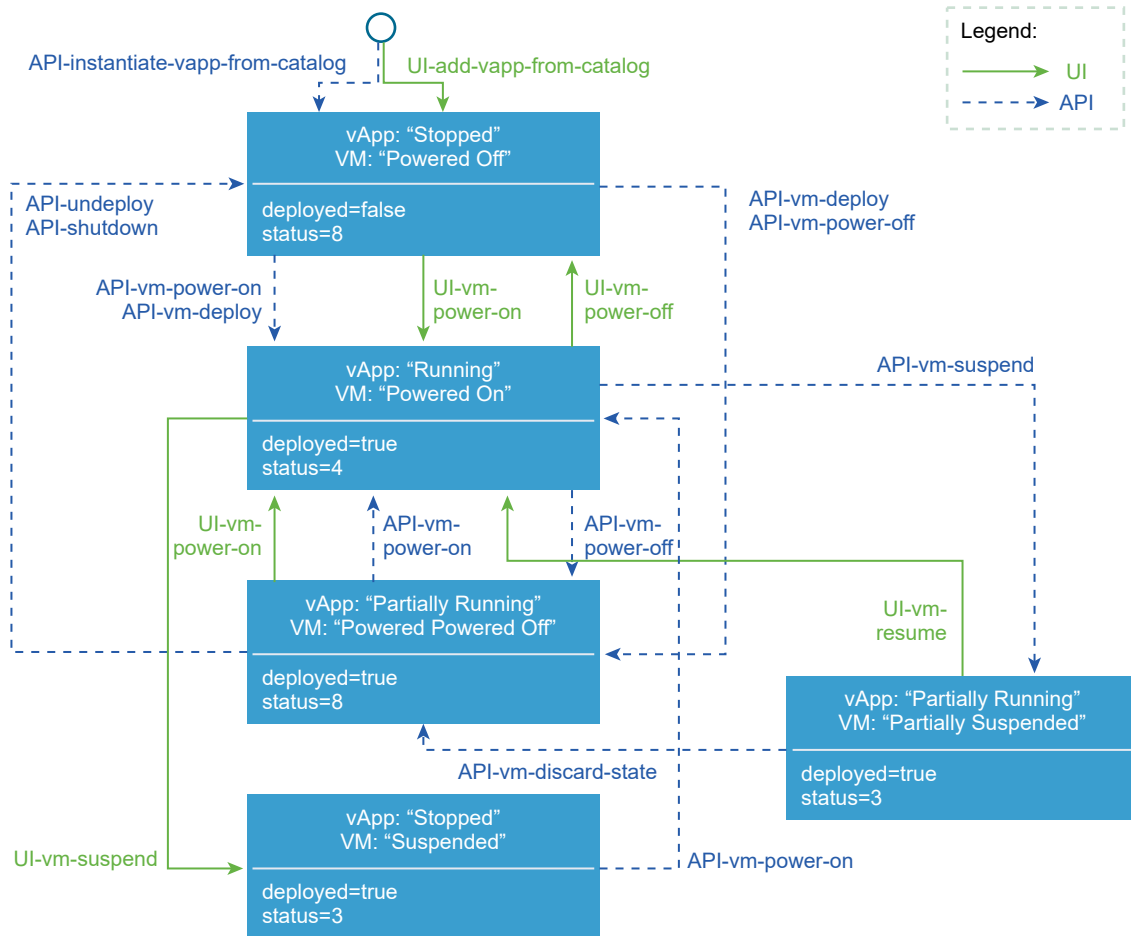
Legend:
UI
API

API-instantiate-vapp-from-catalog
UI-add-vapp-from-catalog

vApp: “Stopped”
VM: “Powered Off”
deployed=false
status=8

API-undeploy
API-shutdown

API-vm-deploy
API-vm-power-off

API-vm-power-on
API-vm-deploy

UI-vm-power-on

UI-vm-power-off

vApp: “Running”
VM: “Powered On”
deployed=true
status=4

API-vm-suspend

UI-vm-power-on

API-vm-power-on

API-vm-power-off

vApp: “Partially Running”
VM: “Powered Powered Off”
deployed=true
status=8

UI-vm-resume

vApp: “Partially Running”
VM: “Partially Suspended”
deployed=true
status=3

API-vm-discard-state

vApp: “Stopped”
VM: “Suspended”
deployed=true
status=3

UI-vm-suspend

API-vm-power-on